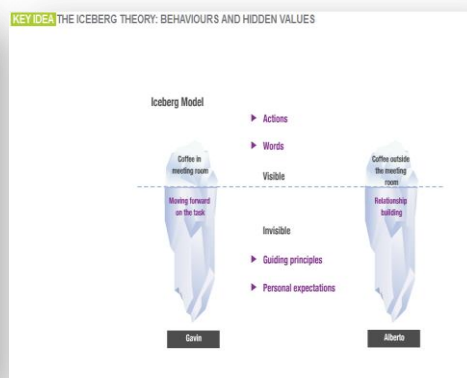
KEY IDEA THE ICEBERG THEORY: BEHAVIOURS AND HIDDEN VALUES

Iceberg Model

▶ Actions

▶ Words

Coffee in meeting room

Visible

Coffee outside the meeting room

Moving forward on the task

Relationship building

Invisible

▶ Guiding principles

▶ Personal expectations

Gavin

Alberto